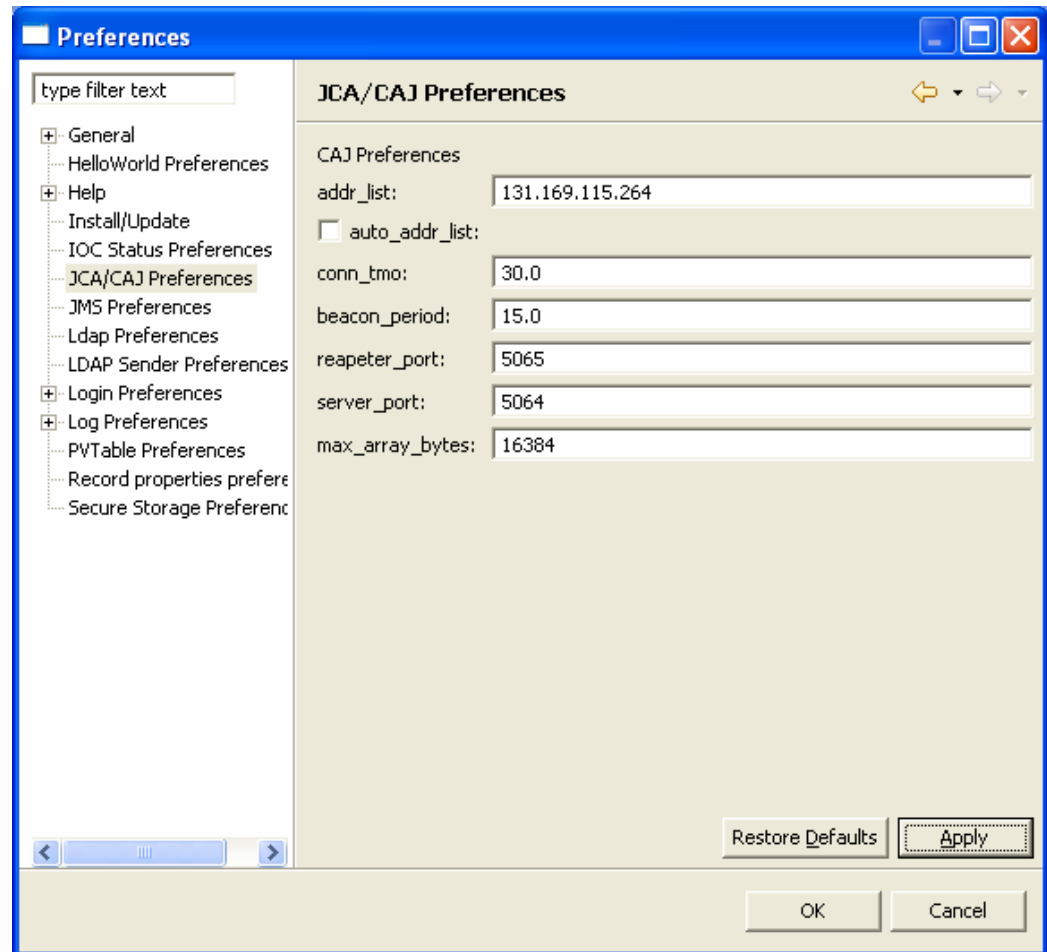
Preferences

type filter text

General
HelloWorld Preferences
Help
Install/Update
IOC Status Preferences
JCA/CAJ Preferences
JMS Preferences
Ldap Preferences
LDAP Sender Preferences
Login Preferences
Log Preferences
PVTable Preferences
Record properties prefere
Secure Storage Preferenc

JCA/CAJ Preferences

CAJ Preferences
addr_list: 131.169.115.264
auto_addr_list:
conn_tmo: 30.0
beacon_period: 15.0
reapeter_port: 5065
server_port: 5064
max_array_bytes: 16384

Restore Defaults
Apply

OK
Cancel